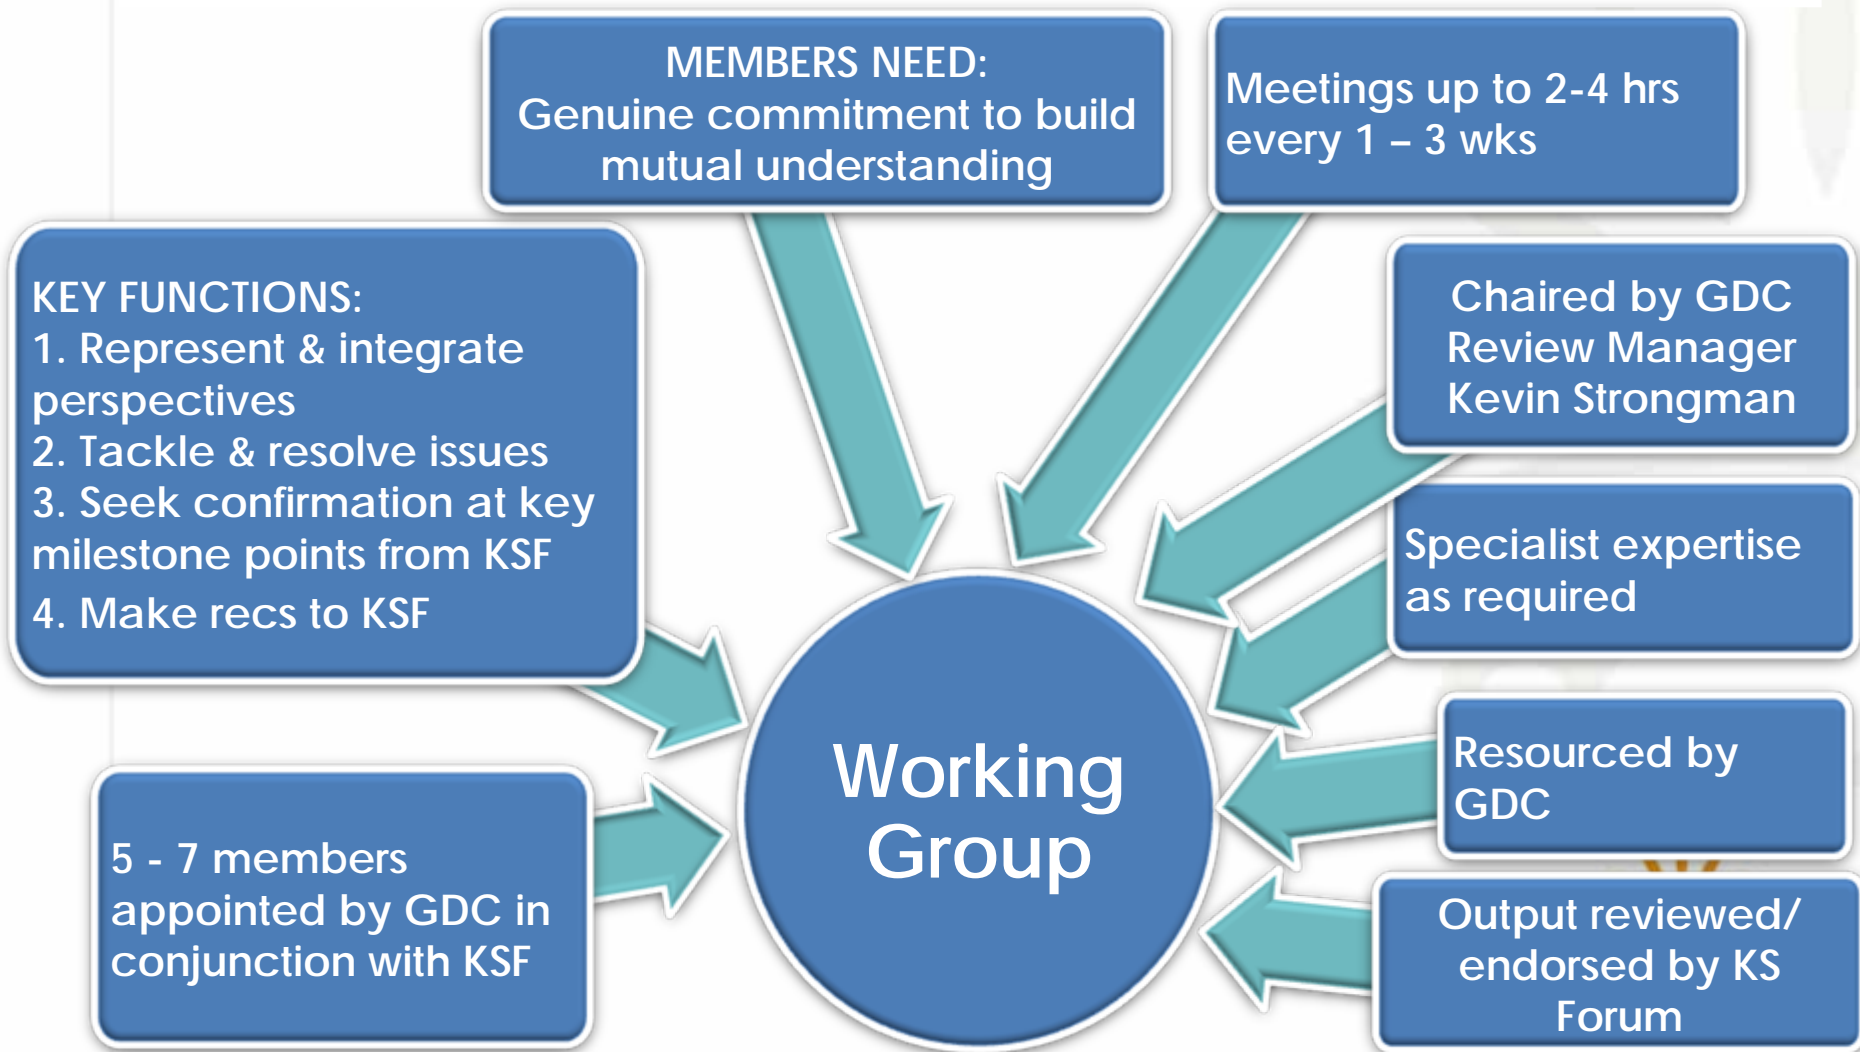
MEMBERS NEED:
Genuine commitment to build mutual understanding

Meetings up to 2-4 hrs every 1 – 3 wks

KEY FUNCTIONS:
1. Represent & integrate perspectives
2. Tackle & resolve issues
3. Seek confirmation at key milestone points from KSF
4. Make recs to KSF

Chaired by GDC Review Manager Kevin Strongman

Specialist expertise as required

Working Group

Resourced by GDC

5 - 7 members appointed by GDC in conjunction with KSF

Output reviewed/ endorsed by KS Forum